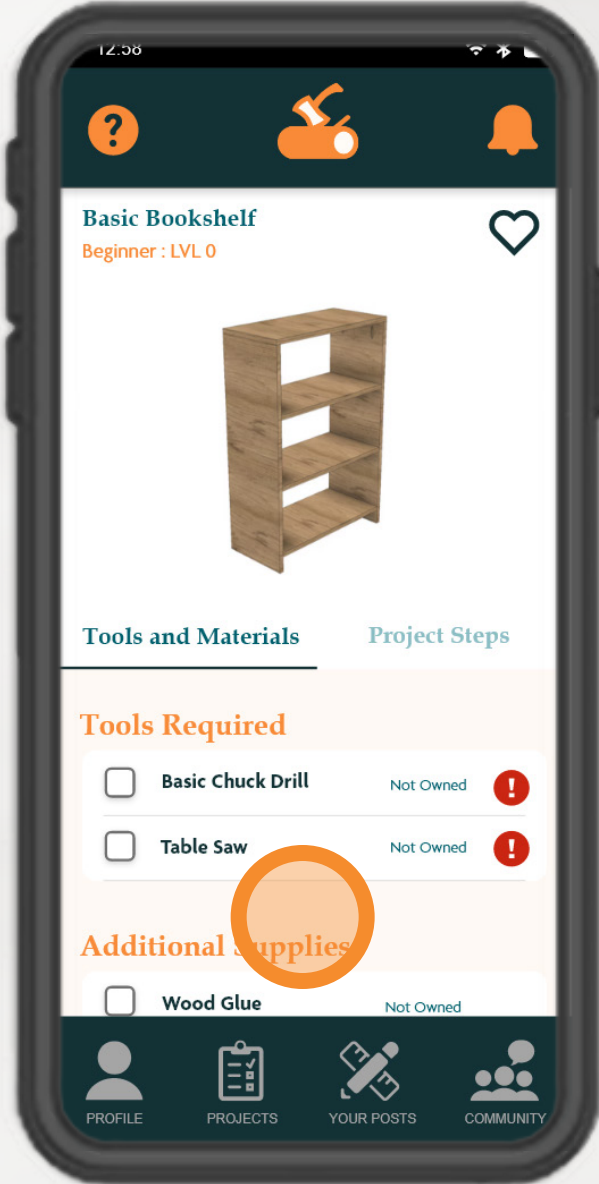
12:58

Basic Bookshelf
Beginner : LVL 0

Tools and Materials
Project Steps

Tools Required

Basic Chuck Drill
Not Owned

Table Saw
Not Owned

Additional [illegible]upplies

Wood Glue
Not Owned

PROFILE
PROJECTS
YOUR POSTS
COMMUNITY